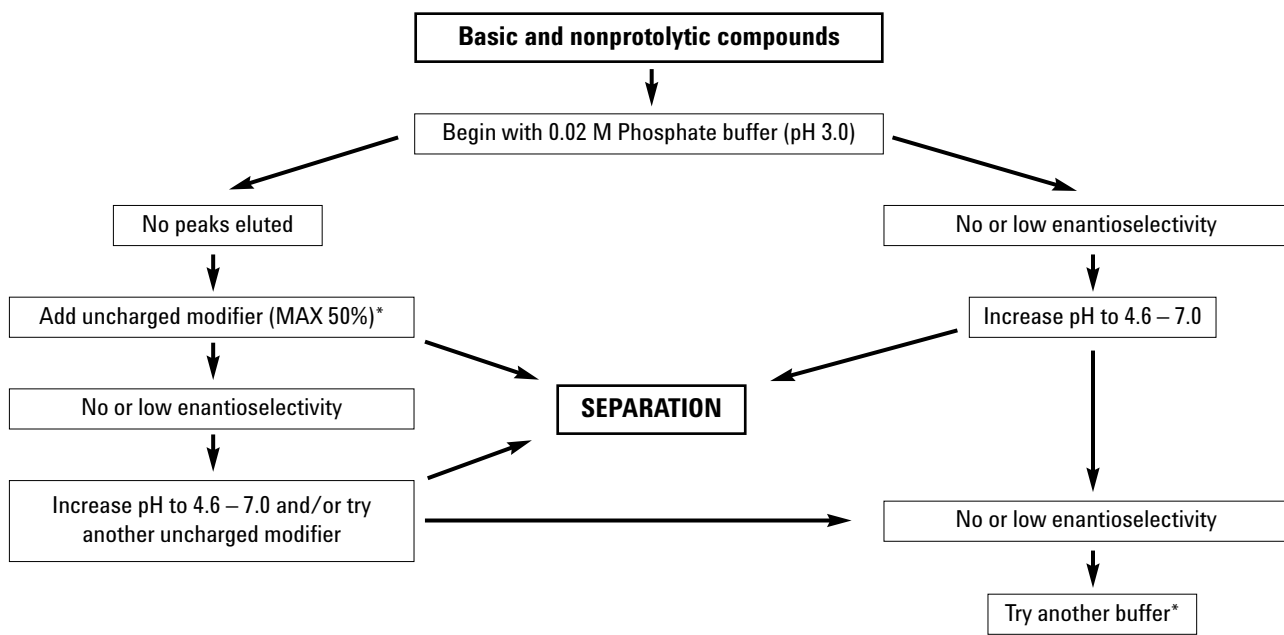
Basic and nonprotolytic compounds

Begin with 0.02 M Phosphate buffer (pH 3.0)

No peaks eluted

No or low enantioselectivity

Add uncharged modifier (MAX 50%)*

Increase pH to 4.6 – 7.0

SEPARATION

No or low enantioselectivity

Increase pH to 4.6 – 7.0 and/or try another uncharged modifier

No or low enantioselectivity

Try another buffer*